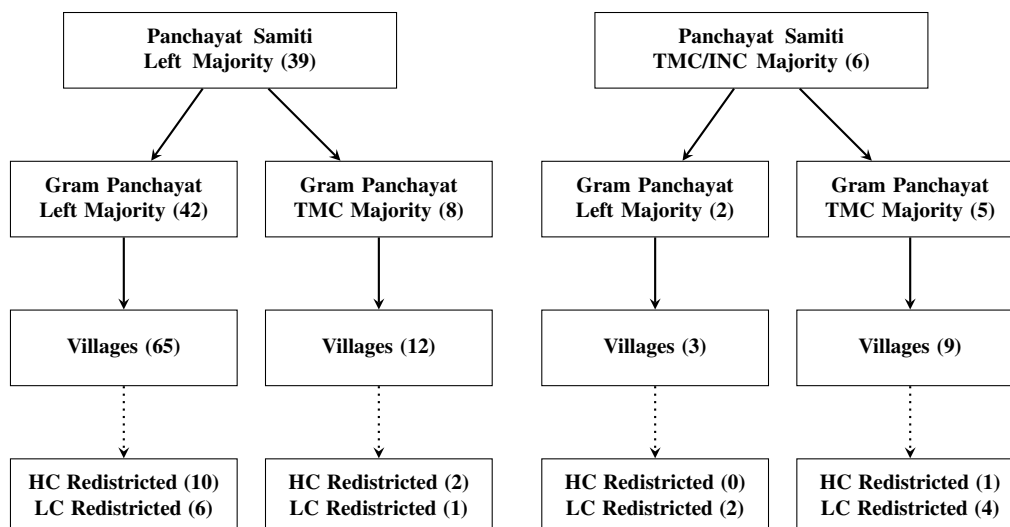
Panchayat Samiti
Left Majority (39)

Gram Panchayat
Left Majority (42)

Villages (65)

HC Redistricted (10)
LC Redistricted (6)

Gram Panchayat
TMC Majority (8)

Villages (12)

HC Redistricted (2)
LC Redistricted (1)

Panchayat Samiti
TMC/INC Majority (6)

Gram Panchayat
Left Majority (2)

Villages (3)

HC Redistricted (0)
LC Redistricted (2)

Gram Panchayat
TMC Majority (5)

Villages (9)

HC Redistricted (1)
LC Redistricted (4)